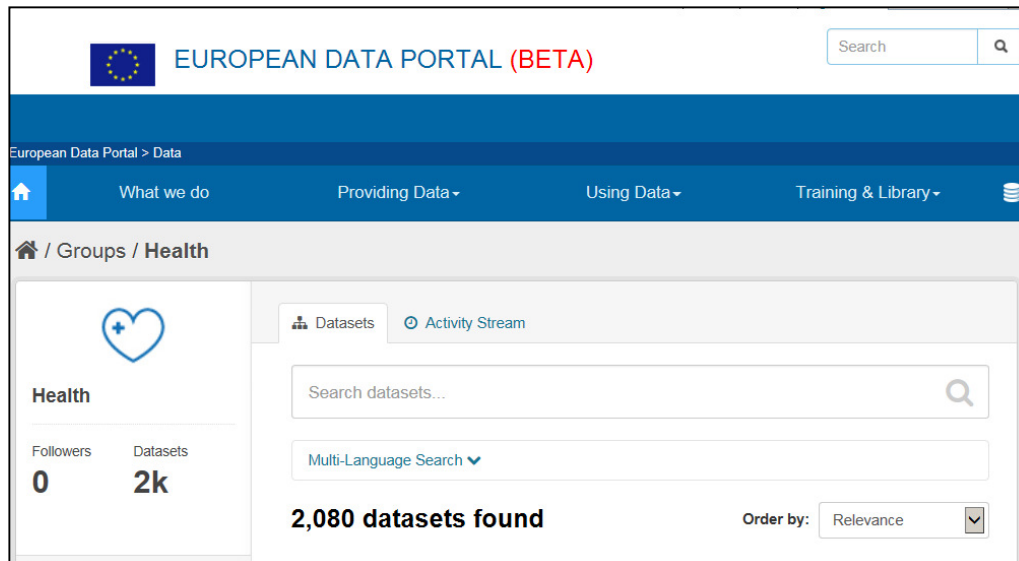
EUROPEAN DATA PORTAL (BETA)

Search

European Data Portal > Data

What we do

Providing Data

Using Data

Training & Library

/ Groups / Health

Datasets

Activity Stream

Search datasets...

Health

Followers
0

Datasets
2k

Multi-Language Search

2,080 datasets found

Order by:

Relevance